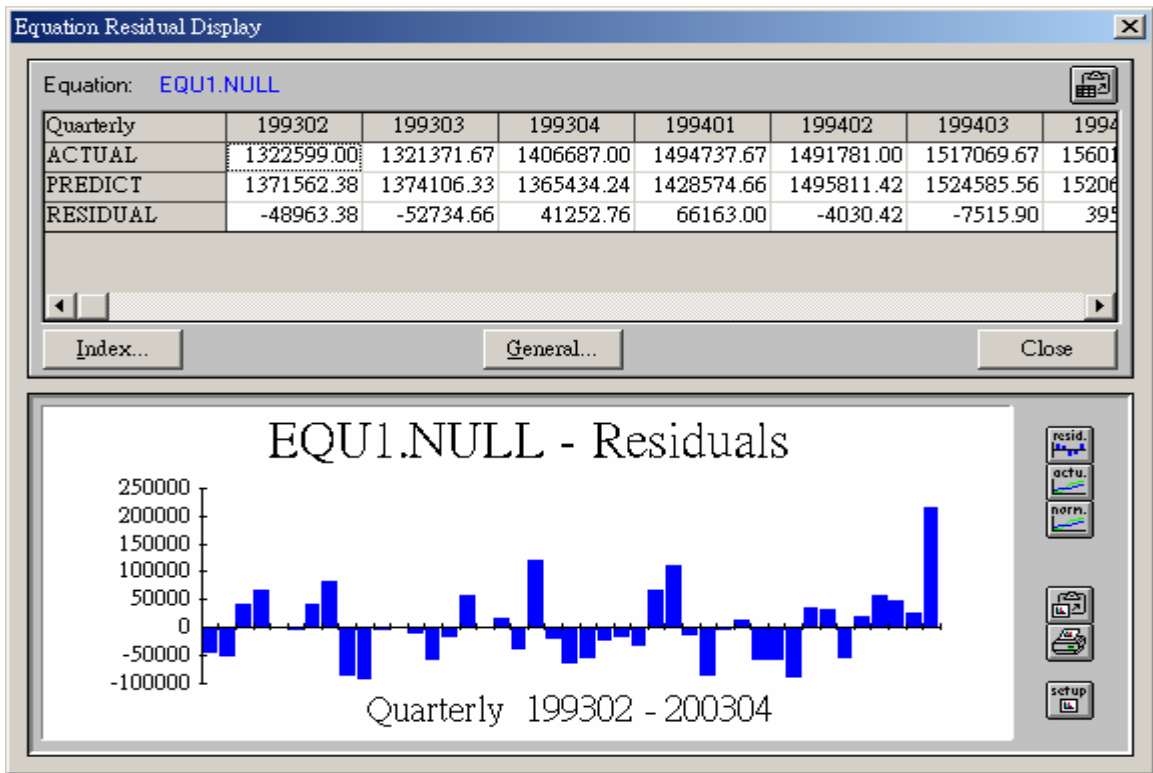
Equation Residual Display

Equation: EQU1.NULL

| Quarterly | 199302 | 199303 | 199304 | 199401 | 199402 | 199403 | 1994 |
|---|---|---|---|---|---|---|---|
| ACTUAL | 1322599.00 | 1321371.67 | 1406687.00 | 1494737.67 | 1491781.00 | 1517069.67 | 15601 |
| PREDICT | 1371562.38 | 1374106.33 | 1365434.24 | 1428574.66 | 1495811.42 | 1524585.56 | 15206 |
| RESIDUAL | -48963.38 | -52734.66 | 41252.76 | 66163.00 | -4030.42 | -7515.90 | 395 |

Index... General... Close

EQU1.NULL - Residuals

250000
200000
150000
100000
50000
0
-50000
-100000

Quarterly 199302 - 200304

resid.
actu.
norm.
setup